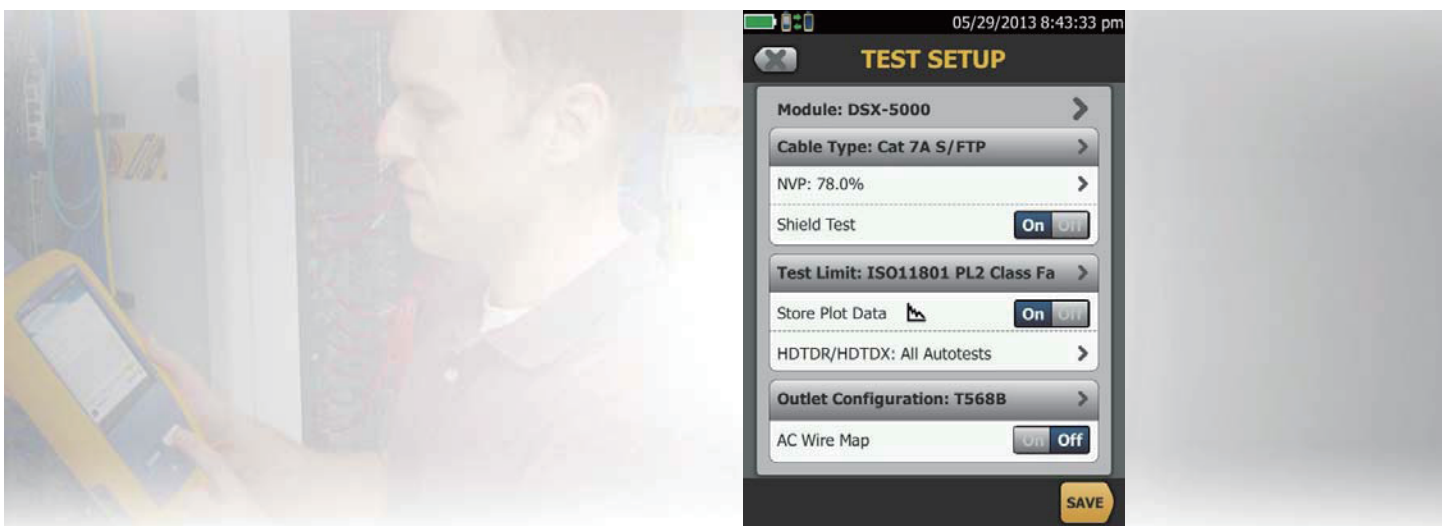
05/29/2013 8:43:33 pm

TEST SETUP

Module: DSX-5000

Cable Type: Cat 7A S/FTP

NVP: 78.0%

Shield Test On Off

Test Limit: ISO11801 PL2 Class Fa

Store Plot Data On Off

HDTDR/HDTDX: All Autotests

Outlet Configuration: T568B

AC Wire Map On Off

SAVE